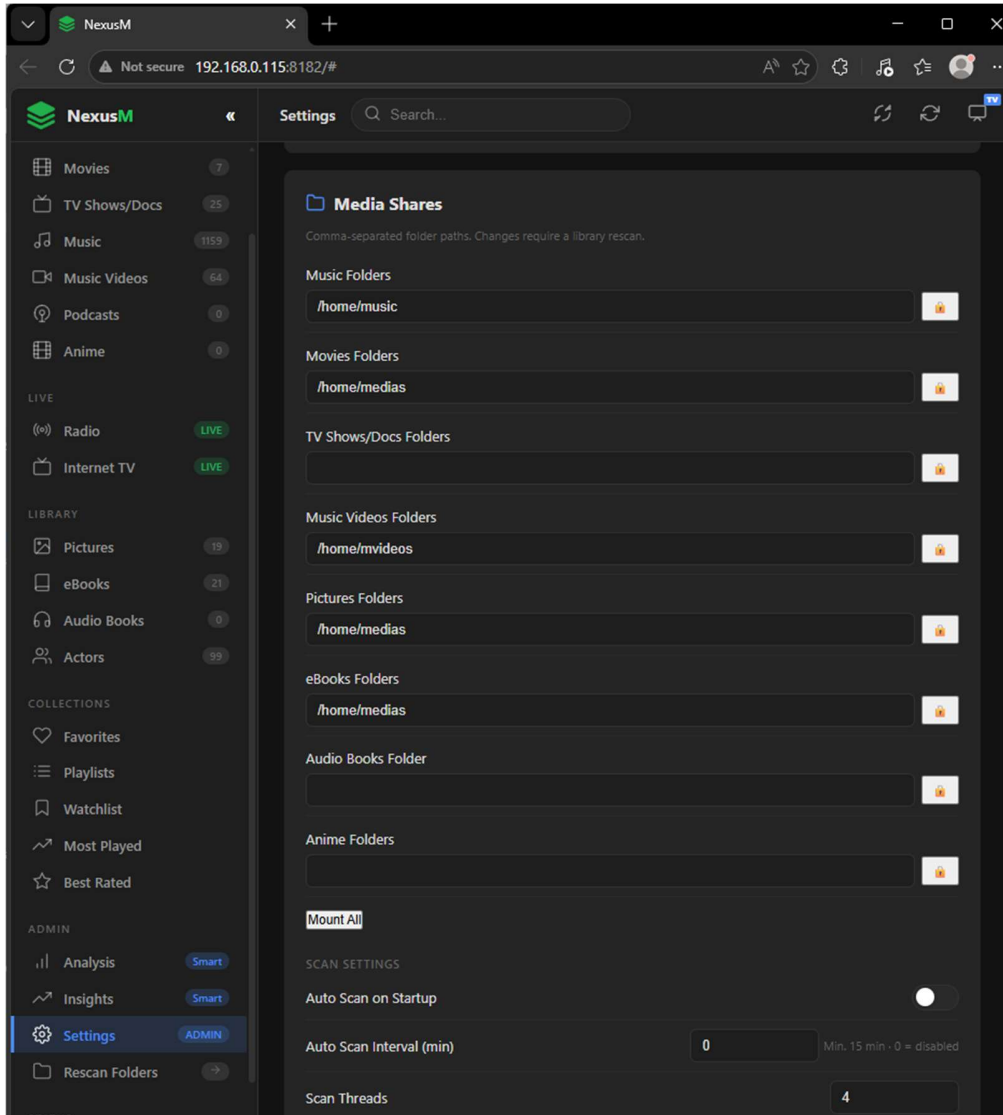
NexusM

Not secure 192.168.0.115:8182/#

NexusM «

Settings Search...

TV

Movies 7
TV Shows/Docs 25
Music 1159
Music Videos 64
Podcasts 0
Anime 0

LIVE
Radio LIVE
Internet TV LIVE

LIBRARY
Pictures 19
eBooks 21
Audio Books 0
Actors 99

COLLECTIONS
Favorites
Playlists
Watchlist
Most Played
Best Rated

ADMIN
Analysis Smart
Insights Smart
Settings ADMIN
Rescan Folders

Media Shares

Comma-separated folder paths. Changes require a library rescan.

Music Folders
/home/music

Movies Folders
/home/medias

TV Shows/Docs Folders

Music Videos Folders
/home/mvideos

Pictures Folders
/home/medias

eBooks Folders
/home/medias

Audio Books Folder

Anime Folders

Mount All

SCAN SETTINGS

Auto Scan on Startup

Auto Scan Interval (min) 0 Min. 15 min · 0 = disabled

Scan Threads 4